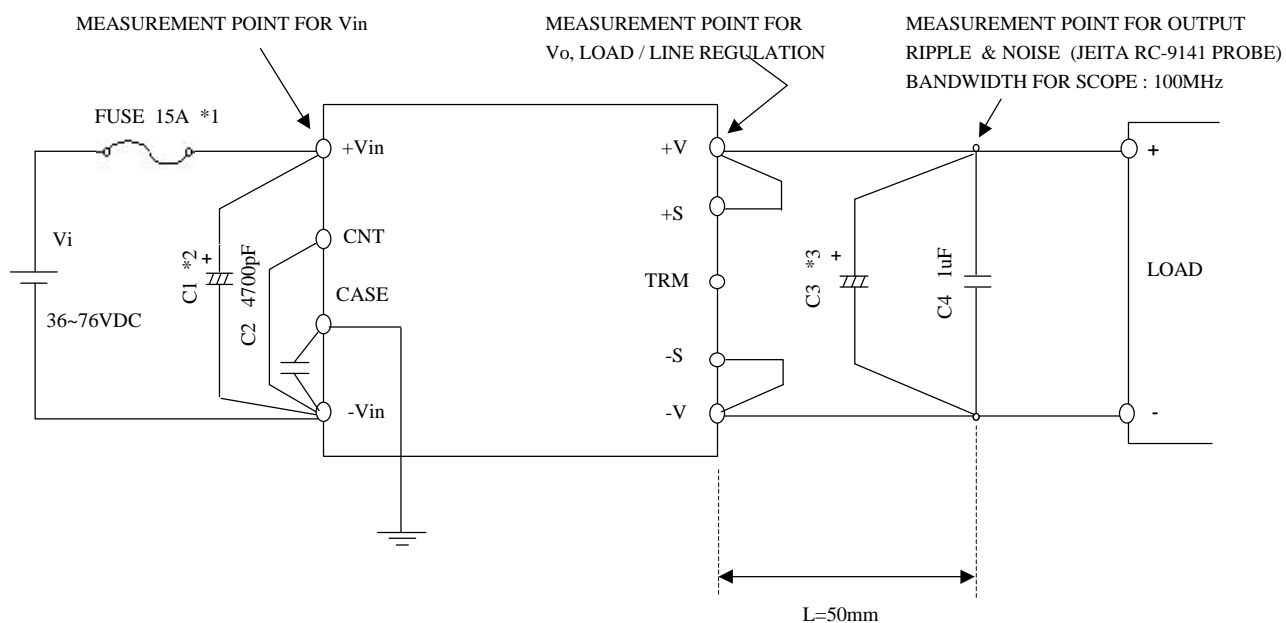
MEASUREMENT POINT FOR Vin

MEASUREMENT POINT FOR
Vo, LOAD / LINE REGULATION

MEASUREMENT POINT FOR OUTPUT
RIPPLE & NOISE (JEITA RC-9141 PROBE)
BANDWIDTH FOR SCOPE : 100MHz

FUSE 15A *1

+Vin

+V

+

Vi

36~76VDC

C1 *2

+

CNT

C2 4700pF

CASE

-Vin

+S

TRM

-S

-V

C3 *3

+

C4 1uF

LOAD

-

L=50mm